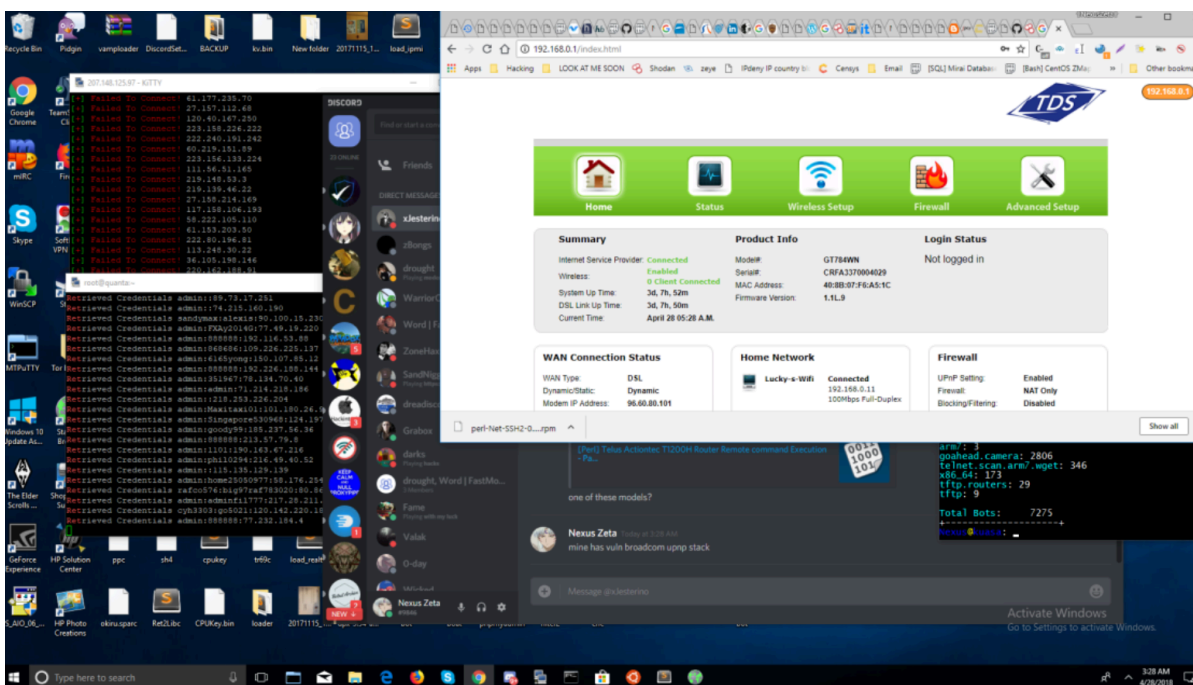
Recycle Bin
Pidgin
vamploader
DiscordSet...
BACKUP
kv.bin
New folder
20171115_1...
load_ipmi
Google Chrome
mIRC
Skype
WinSCP
MTPuTTY
Windows 10 Update As...
The Elder Scrolls...
GeForce Experience
HP Solution Center
ppc
sh4
cpukey
tr69c
load_real
S_AIO_06_...
HP Photo Creations
okiru.sparc
Ret2Libc
CPUKey.bin
loader
20171115_...

297.148.125.97 - KiTTY
[-] Failed To Connect! 61.177.235.70
[-] Failed To Connect! 27.157.112.68
[-] Failed To Connect! 120.40.167.250
[-] Failed To Connect! 223.158.226.222
[-] Failed To Connect! 222.240.191.242
[-] Failed To Connect! 60.219.151.89
[-] Failed To Connect! 223.156.133.224
[-] Failed To Connect! 111.56.51.165
[-] Failed To Connect! 219.148.53.3
[-] Failed To Connect! 219.139.46.22
[-] Failed To Connect! 27.158.214.169
[-] Failed To Connect! 117.158.106.193
[-] Failed To Connect! 58.222.105.110
[-] Failed To Connect! 61.153.203.50
[-] Failed To Connect! 222.80.196.81
[-] Failed To Connect! 113.240.30.22
[-] Failed To Connect! 36.105.198.146
[-] Failed To Connect! 220.162.188.91

root@quanta:~
Retrieved Credentials admin::89.73.17.251
Retrieved Credentials admin::74.215.160.190
Retrieved Credentials sandymax:alexis:90.100.15.230
Retrieved Credentials admin:FXAy2014G:77.49.19.220
Retrieved Credentials admin:888888:192.116.53.88
Retrieved Credentials admin:068686:109.226.225.137
Retrieved Credentials admin:6165yong:150.107.85.12
Retrieved Credentials admin:888888:192.226.188.144
Retrieved Credentials admin:351967:78.134.70.40
Retrieved Credentials admin:admin:71.214.218.184
Retrieved Credentials admin::218.253.226.204
Retrieved Credentials admin:Maxitaxi01:101.180.26.9
Retrieved Credentials admin:Singapore530968:124.197
Retrieved Credentials admin:goody99:185.237.56.36
Retrieved Credentials admin:888888:213.57.79.8
Retrieved Credentials admin:1101:190.163.67.216
Retrieved Credentials admin:phi10294:216.49.40.52
Retrieved Credentials admin::115.135.129.139
Retrieved Credentials admin:home25050977:58.176.254
Retrieved Credentials rafco576:big97raf783020:80.86
Retrieved Credentials admin:adminfil777:217.28.211.
Retrieved Credentials cyh3303:go5021:120.142.220.18
Retrieved Credentials admin:888888:77.232.184.4

DISCORD
Friends
DIRECT MESSAGES
xlesterino
zBorgs
drought
WarriorC
Word |
ZoneHax
SandNig
dreadisc
Grabox
darks
drought, Wind | FastMo...
Fame
Valak
0-day
Nexus Zeta
(Perl) Telus Actiontec T1200H Router Remote command Execution - Pa...
one of these models?
Nexus Zeta Today at 3:28 AM
mine has vuln broadcom upnp stack
Message @xlesterino

192.168.0.1/index.html
Apps Hacking LOOK AT ME SOON Shodan zeye IPdeny IP country bl Censys Email [SQL] Mirai Database [Bash] CentOS ZMap Other bookmarks
TDS
192.168.0.1
Home Status Wireless Setup Firewall Advanced Setup
Summary
Internet Service Provider: Connected
Wireless: Enabled
0 Client Connected
System Up Time: 3d, 7h, 52m
DSL Link Up Time: 3d, 7h, 50m
Current Time: April 28 05:28 A.M.
Product Info
Model#: GT784WN
Serial#: CRFA3370004029
MAC Address: 40:8B:07:F6:A5:1C
Firmware Version: 1.1L.9
Login Status
Not logged in
WAN Connection Status
WAN Type: DSL
Dynamic/Static: Dynamic
Modem IP Address: 96.60.80.101
Home Network
Lucky-s-Wifi Connected
192.168.0.11
100Mbps Full-Duplex
Firewall
UPnP Setting: Enabled
Firewall: NAT Only
Blocking/Filtering: Disabled
perl-Net-SSH2-0....rpm
Show all

arm7: 3
goahead.camera: 2806
telnet.scan.arm7.wget: 346
x86_64: 173
tftp.routers: 29
tftp: 9
Total Bots: 7275

Activate Windows
Go to Settings to activate Windows.
Type here to search
3:28 AM
4/28/2018